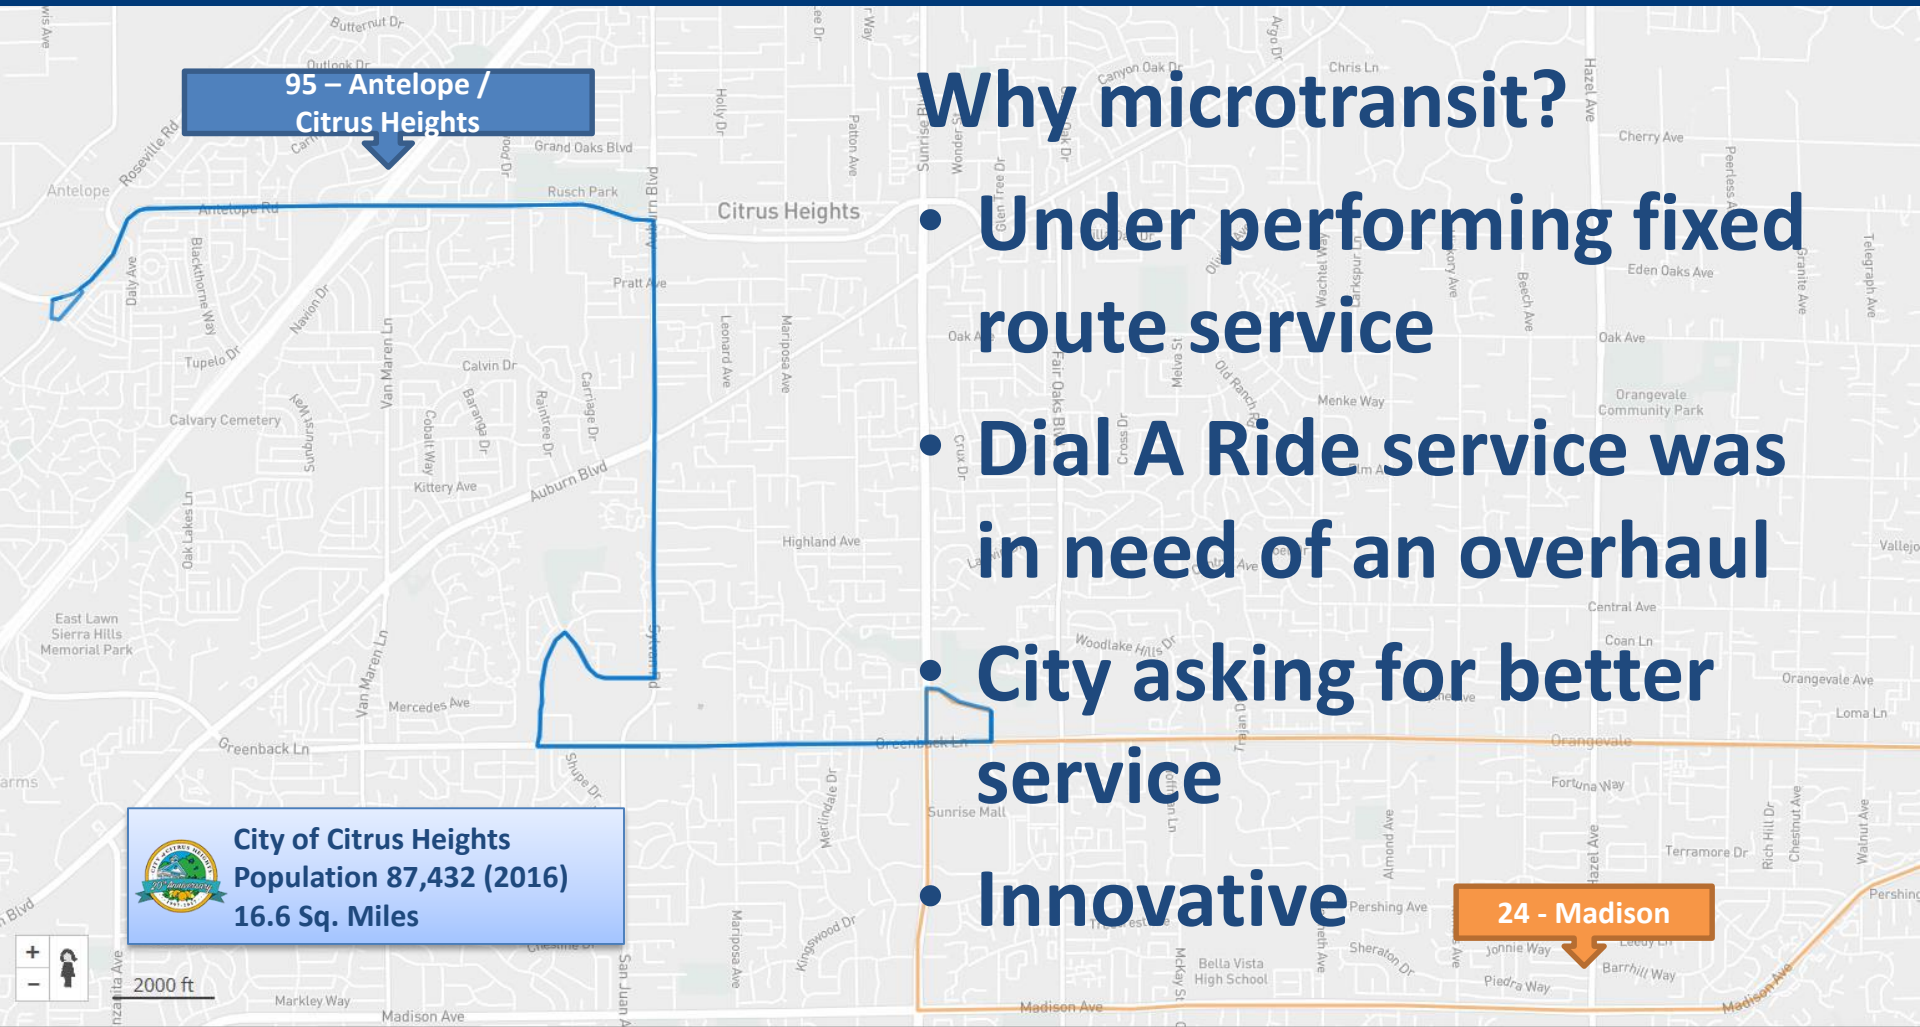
95 – Antelope / Citrus Heights

Why microtransit?

• Under performing fixed route service

• Dial A Ride service was in need of an overhaul

• City asking for better service

• Innovative

City of Citrus Heights
Population 87,432 (2016)
16.6 Sq. Miles

24 - Madison

2000 ft

+
−

Butternut Dr
Outlook Dr
Roseville Rd
Antelope
Antelope Rd
Grand Oaks Blvd
Rusch Park
Citrus Heights
Daly Ave
Blackthorne Way
Navion Dr
Tupelo Dr
Van Maren Ln
Calvin Dr
Pratt Ave
Leonard Ave
Mariposa Ave
Calvary Cemetery
Sunburst Way
Cobalt Way
Baranga Dr
Raintree Dr
Carriage Dr
Kittery Ave
Auburn Blvd
Oak Lakes Ln
Highland Ave
East Lawn Sierra Hills Memorial Park
Van Maren Ln
Mercedes Ave
Greenback Ln
Shupe Dr
Merlindale Dr
Kingswood Dr
Mariposa Ave
San Juan Ave
Markley Way
Madison Ave
Holly Dr
Patton Ave
Sunrise Blvd
Wonder St
Glen Tree Dr
Oak Dr
Canyon Oak Dr
Chris Ln
Argo Dr
Hazel Ave
Cherry Ave
Peerless Ave
Eden Oaks Ave
Granite Ave
Telegraph Ave
Oak Ave
Fair Oaks Blvd
Melva St
Old Ranch Rd
Menke Way
Orangevale Community Park
Cross Dr
Crux Dr
Beech Ave
Wachtel Way
Larkspur Ln
Central Ave
Coan Ln
Woodlake Hills Dr
Orangevale Ave
Loma Ln
Vallejo
Orangevale
Fortuna Way
Sunrise Mall
Almond Ave
Terramore Dr
Rich Hill Dr
Chestnut Ave
Walnut Ave
Pershing
Pershing Ave
Sheraton Dr
Jonnie Way
Barrhill Way
Piedra Way
Leedy Ln
Madison Ave
Bella Vista High School
McKay St
Trajan Dr
Madison Ave
Farms
Blvd
Chestnut Dr